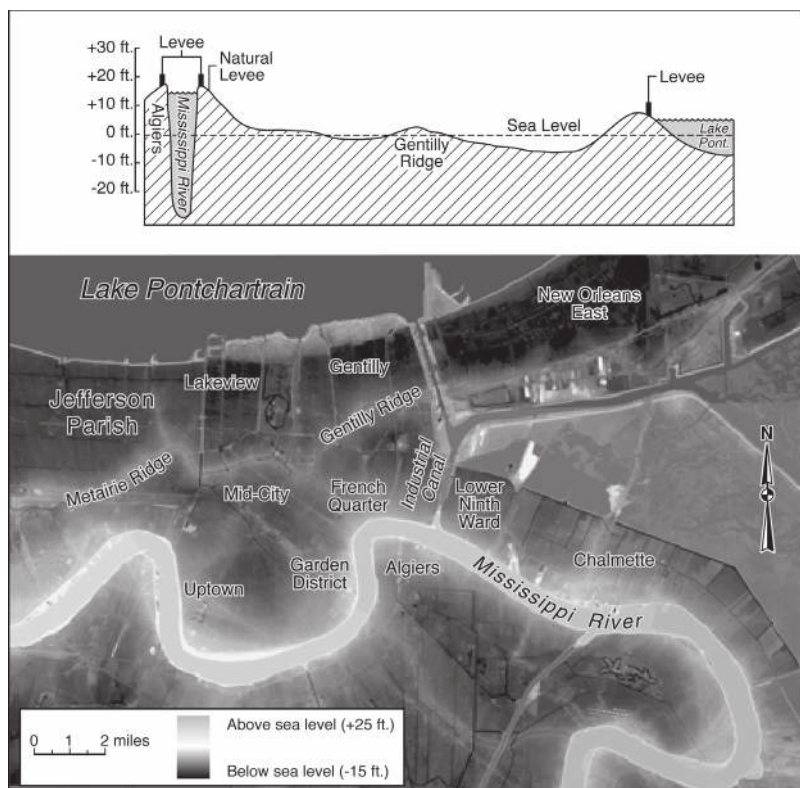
+30 ft.
+20 ft.
+10 ft.
0 ft.
-10 ft.
-20 ft.

Levee
Natural Levee
Algiers
Mississippi River
Sea Level
Gentilly Ridge
Levee
Lake Pont.

Lake Pontchartrain
New Orleans East
Gentilly
Lakeview
Jefferson Parish
Gentilly Ridge
Metairie Ridge
Mid-City
French Quarter
Industrial Canal
Lower Ninth Ward
N
Uptown
Garden District
Algiers
Mississippi River
Chalmette

0 1 2 miles
Above sea level (+25 ft.)
Below sea level (-15 ft.)